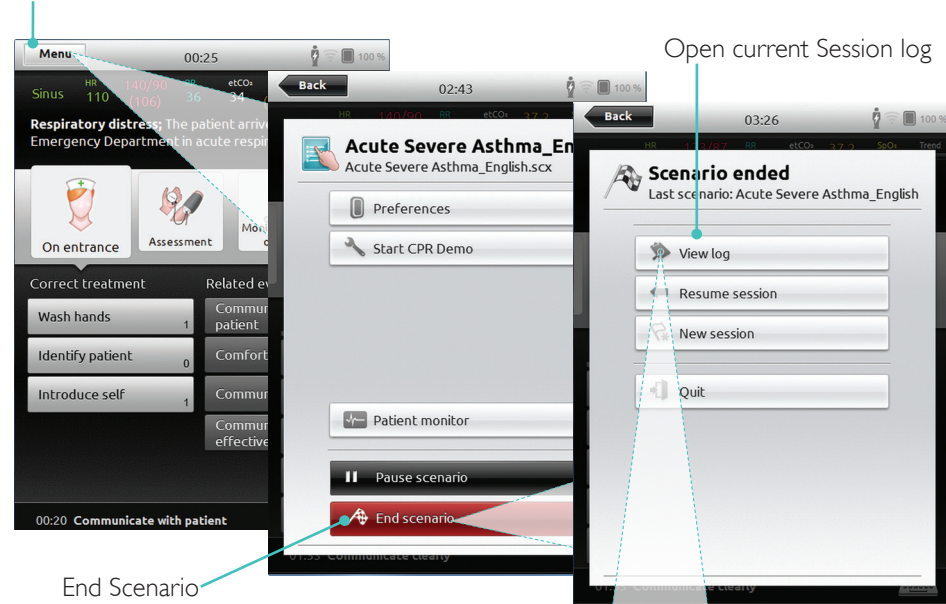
Menu
00:25
100 %
Sinus
HR 110
140/90 (106)
RR 36
etCO₂ 34
Respiratory distress; The patient arriv
Emergency Department in acute respi
On entrance
Assessment
Mo
Correct treatment
Related ev
Wash hands 1
Identify patient 0
Introduce self 1
Commu patient
Comfort
Commu
Commu effective
00:20 Communicate with patient

Back
02:43
100 %
Acute Severe Asthma_En
Acute Severe Asthma_English.scx
Preferences
Start CPR Demo
Patient monitor
Pause scenario
End scenario

Open current Session log

Back
03:26
100 %
Scenario ended
Last scenario: Acute Severe Asthma_English
View log
Resume session
New session
Quit

End Scenario